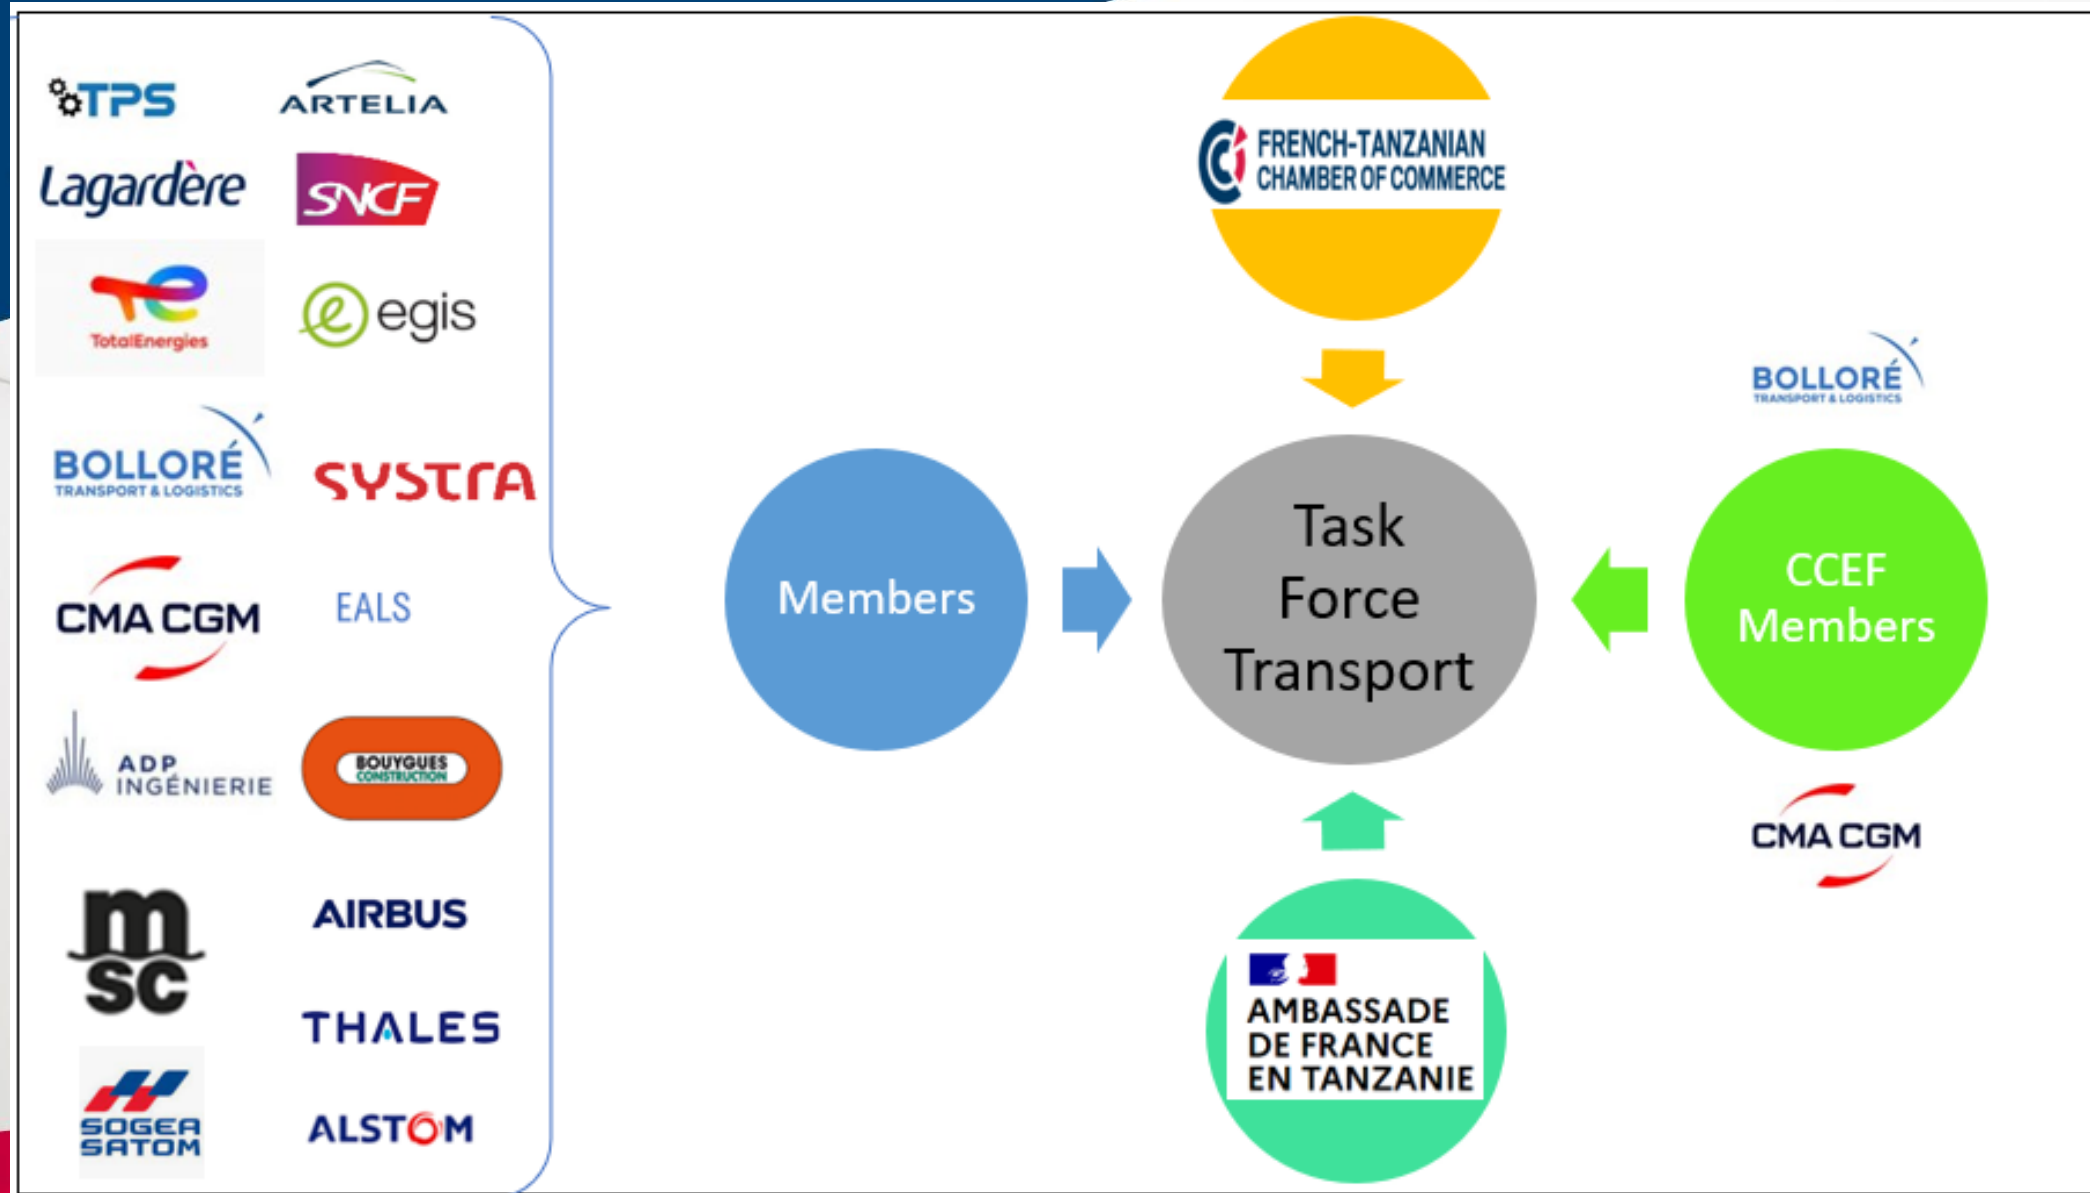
TPS
ARTELIA
Lagardère
SNCF
TotalEnergies
egis
BOLLORÉ
TRANSPORT & LOGISTICS
SYSTRA
CMA CGM
EALS
ADP
INGÉNIERIE
BOUYGUES
CONSTRUCTION
msc
AIRBUS
THALES
SOGEA
SATOM
ALSTOM

FRENCH-TANZANIAN
CHAMBER OF COMMERCE

Members

Task
Force
Transport

BOLLORÉ
TRANSPORT & LOGISTICS

CCEF
Members

CMA CGM

AMBASSADE
DE FRANCE
EN TANZANIE